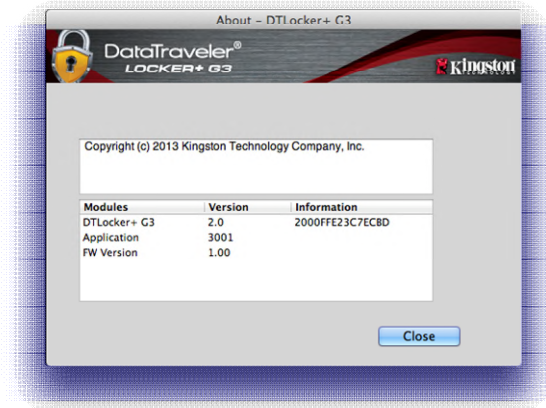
About – DTLocker+ G3

DataTraveler®
LOCKER+ G3

Kingston

Copyright (c) 2013 Kingston Technology Company, Inc.

| Modules | Version | Information |
|---|---|---|
| DTLocker+ G3 | 2.0 | 2000FFE23C7EC8D |
| Application | 3001 | |
| FW Version | 1.00 | |

Close